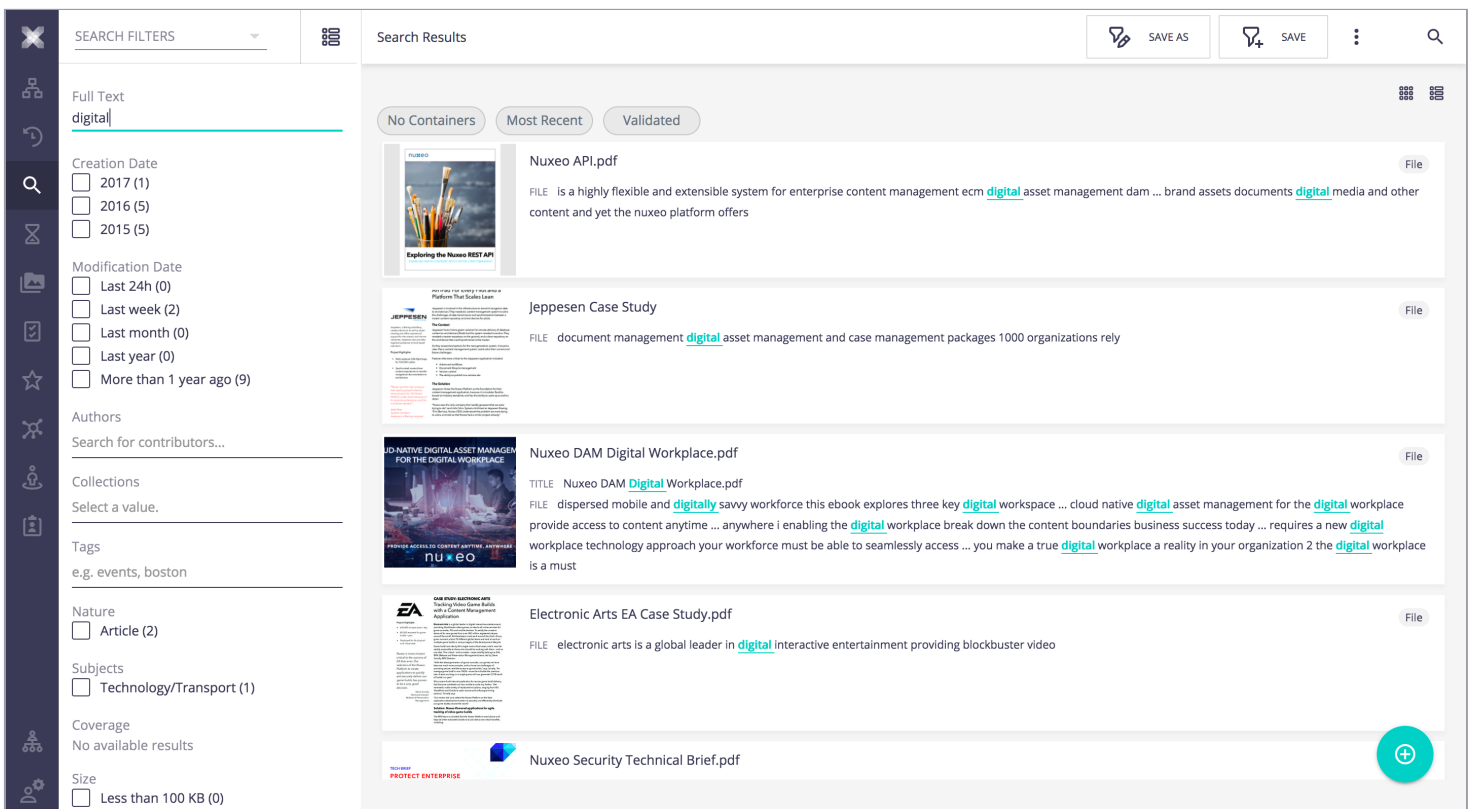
SEARCH FILTERS

Search Results

SAVE AS

SAVE

Full Text
digital

Creation Date
2017 (1)
2016 (5)
2015 (5)

Modification Date
Last 24h (0)
Last week (2)
Last month (0)
Last year (0)
More than 1 year ago (9)

Authors
Search for contributors...

Collections
Select a value.

Tags
e.g. events, boston

Nature
Article (2)

Subjects
Technology/Transport (1)

Coverage
No available results

Size
Less than 100 KB (0)

No Containers
Most Recent
Validated

nuxeo
Exploring the Nuxeo REST API

Nuxeo API.pdf
File
FILE is a highly flexible and extensible system for enterprise content management ecm digital asset management dam ... brand assets documents digital media and other content and yet the nuxeo platform offers

JEPPESEN
Platform That Scales Lean

Jeppesen Case Study
File
FILE document management digital asset management and case management packages 1000 organizations rely

UD-NATIVE DIGITAL ASSET MANAGEM FOR THE DIGITAL WORKPLACE
PROVIDE ACCESS TO CONTENT ANYTIME, ANYWHERE
nuxeo

Nuxeo DAM Digital Workplace.pdf
File
TITLE Nuxeo DAM Digital Workplace.pdf
FILE dispersed mobile and digitally savvy workforce this ebook explores three key digital workspace ... cloud native digital asset management for the digital workplace provide access to content anytime ... anywhere i enabling the digital workplace break down the content boundaries business success today ... requires a new digital workplace technology approach your workforce must be able to seamlessly access ... you make a true digital workplace a reality in your organization 2 the digital workplace is a must

EA
CASE STUDY: ELECTRONIC ARTS
Tracking Video Game Builds with a Content Management Application

Electronic Arts EA Case Study.pdf
File
FILE electronic arts is a global leader in digital interactive entertainment providing blockbuster video

TECH BRIEF
PROTECT ENTERPRISE

Nuxeo Security Technical Brief.pdf